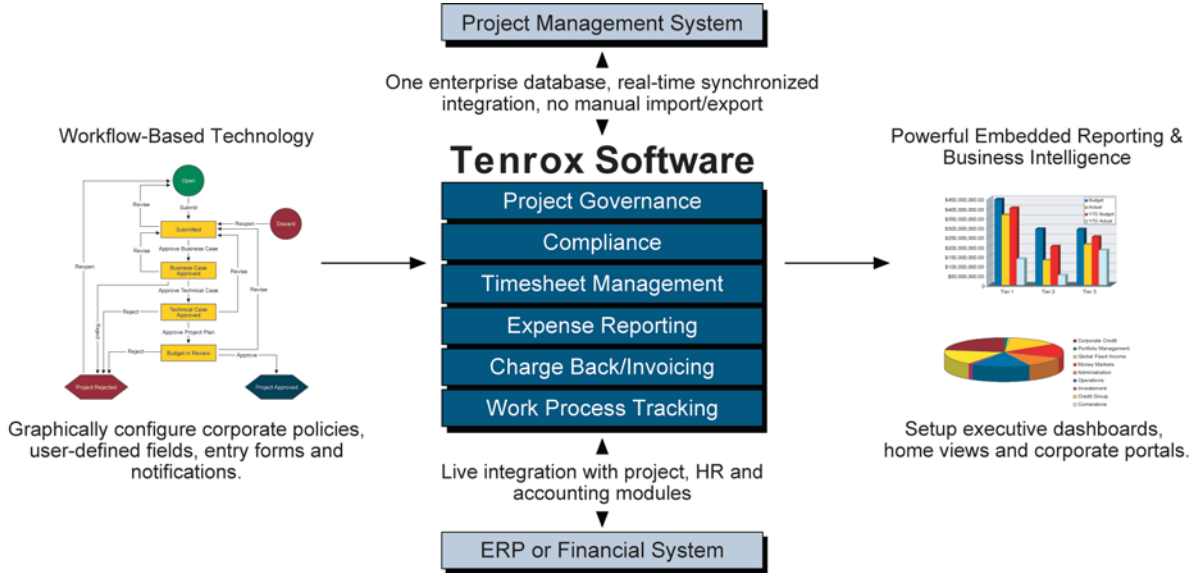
Project Management System

One enterprise database, real-time synchronized integration, no manual import/export

Workflow-Based Technology

Open
Submit
Revise
Submitted
Reopen
Discard
Approve Business Case
Revise
Business Case Approved
Revise
Approve Technical Case
Revise
Reopen
Reject
Technical Case Approved
Reject
Approve Project Plan
Reject
Budget in Review
Approve
Project Rejected
Project Approved

Graphically configure corporate policies, user-defined fields, entry forms and notifications.

Tenrox Software

Project Governance
Compliance
Timesheet Management
Expense Reporting
Charge Back/Invoicing
Work Process Tracking

Live integration with project, HR and accounting modules

ERP or Financial System

Powerful Embedded Reporting & Business Intelligence

$450,000,000.00
$400,000,000.00
$350,000,000.00
$300,000,000.00
$250,000,000.00
$200,000,000.00
$150,000,000.00
$100,000,000.00
$50,000,000.00
Budget
Actual
YTD Budget
YTD Actual
Tier 1
Tier 2
Tier 3

Corporate Credit
Portfolio Management
Global Fixed Income
Money Markets
Administration
Operations
Investment
Credit Group
Conversions

Setup executive dashboards, home views and corporate portals.